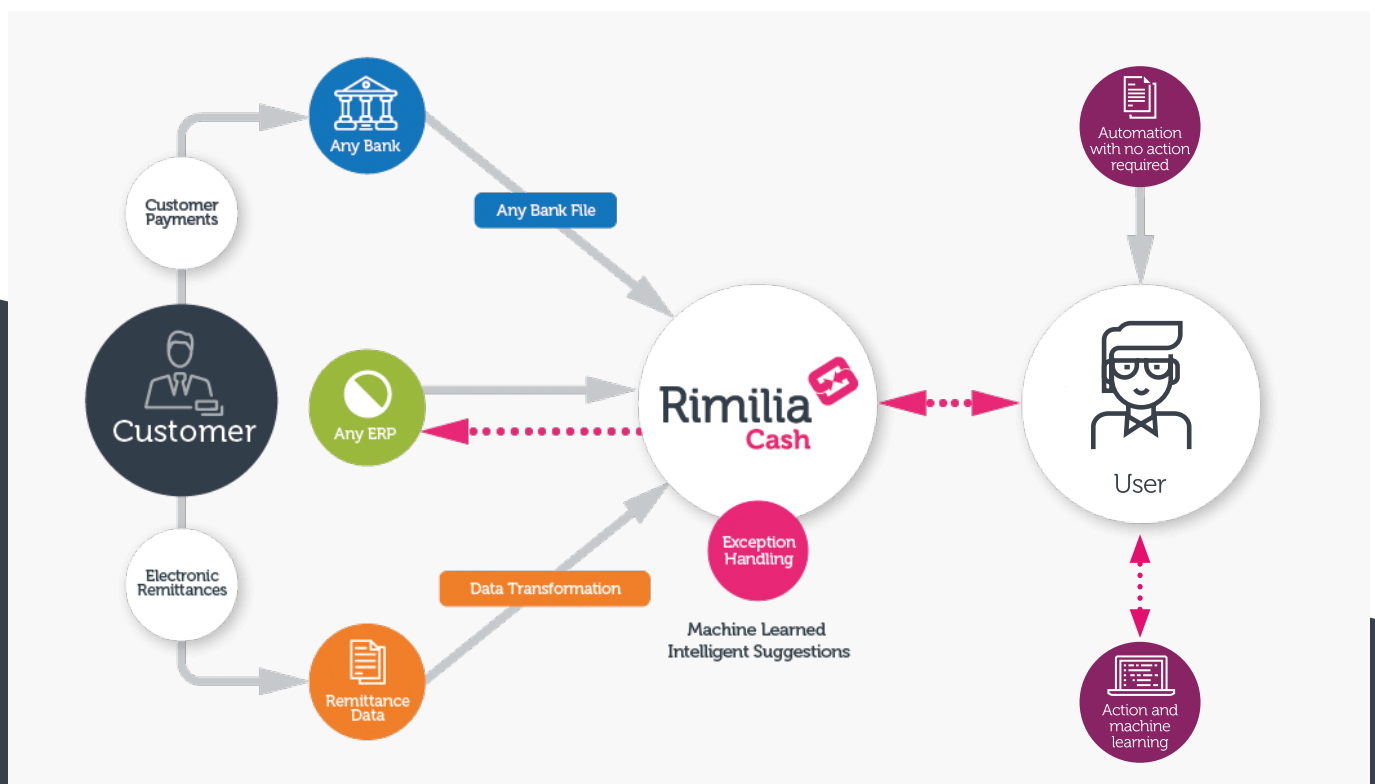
Any Bank

Customer Payments

Any Bank File

Automation with no action required

Customer

Any ERP

Rimilia Cash

User

Exception Handling

Electronic Remittances

Data Transformation

Machine Learned Intelligent Suggestions

Remittance Data

Action and machine learning